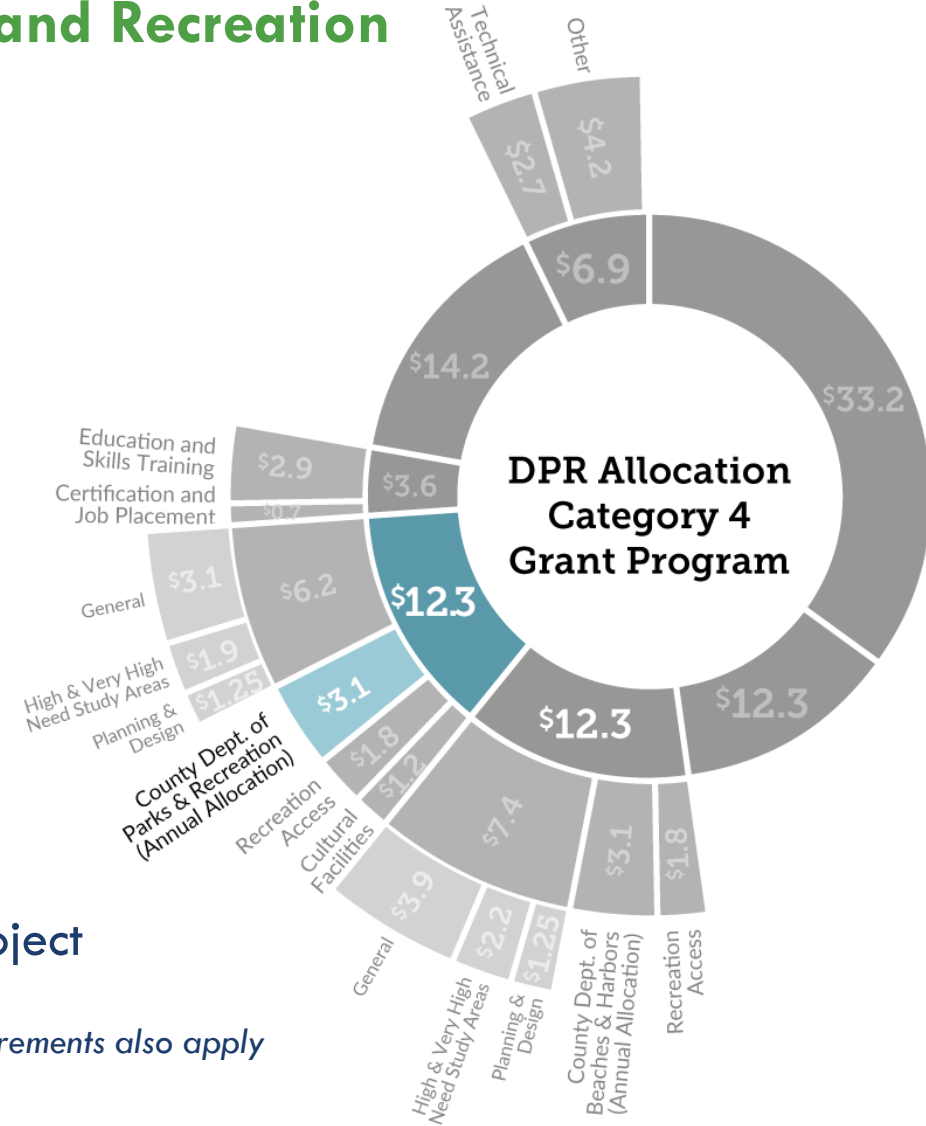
and Recreation

Technical Assistance

Other

$2.7

$4.2

$6.9

$14.2

$33.2

Education and Skills Training

$2.9

Certification and Job Placement

$0.7

$3.6

DPR Allocation Category 4 Grant Program

General

$3.1

$6.2

$12.3

High & Very High Need Study Areas

$1.9

Planning & Design

$1.25

$3.1

County Dept. of Parks & Recreation (Annual Allocation)

$1.8

$1.2

$12.3

$12.3

Recreation Access

Cultural Facilities

$7.4

$3.1

$1.8

$3.9

$2.2

$1.25

General

High & Very High Need Study Areas

Planning & Design

County Dept. of Beaches & Harbors (Annual Allocation)

Recreation Access

oject

rements also apply